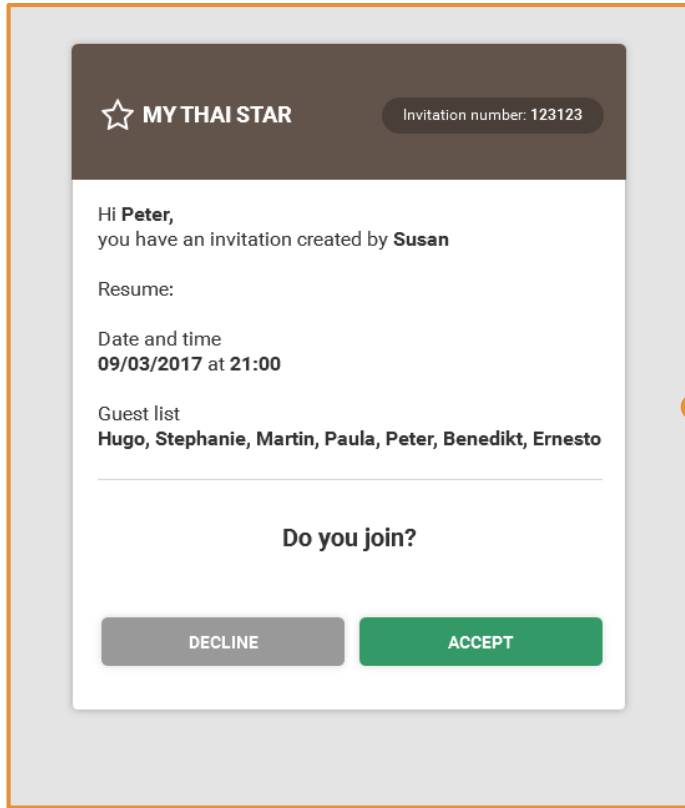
MY THAI STAR

Invitation number: 123123

Hi Peter,
you have an invitation created by Susan

Resume:

Date and time
09/03/2017 at 21:00

Guest list
Hugo, Stephanie, Martin, Paula, Peter, Benedikt, Ernesto

Do you join?

DECLINE

ACCEPT